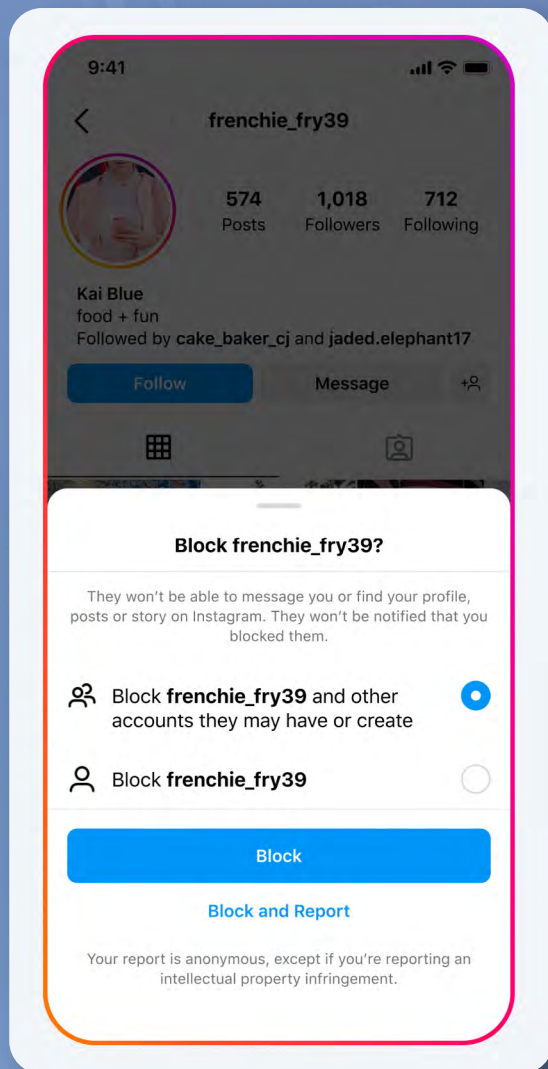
9:41

frenchie_fry39

574
Posts

1,018
Followers

712
Following

Kai Blue
food + fun
Followed by cake_baker_cj and jaded.elephant17

Follow

Message

Block frenchie_fry39?

They won't be able to message you or find your profile, posts or story on Instagram. They won't be notified that you blocked them.

Block frenchie_fry39 and other accounts they may have or create

Block frenchie_fry39

Block

Block and Report

Your report is anonymous, except if you're reporting an intellectual property infringement.